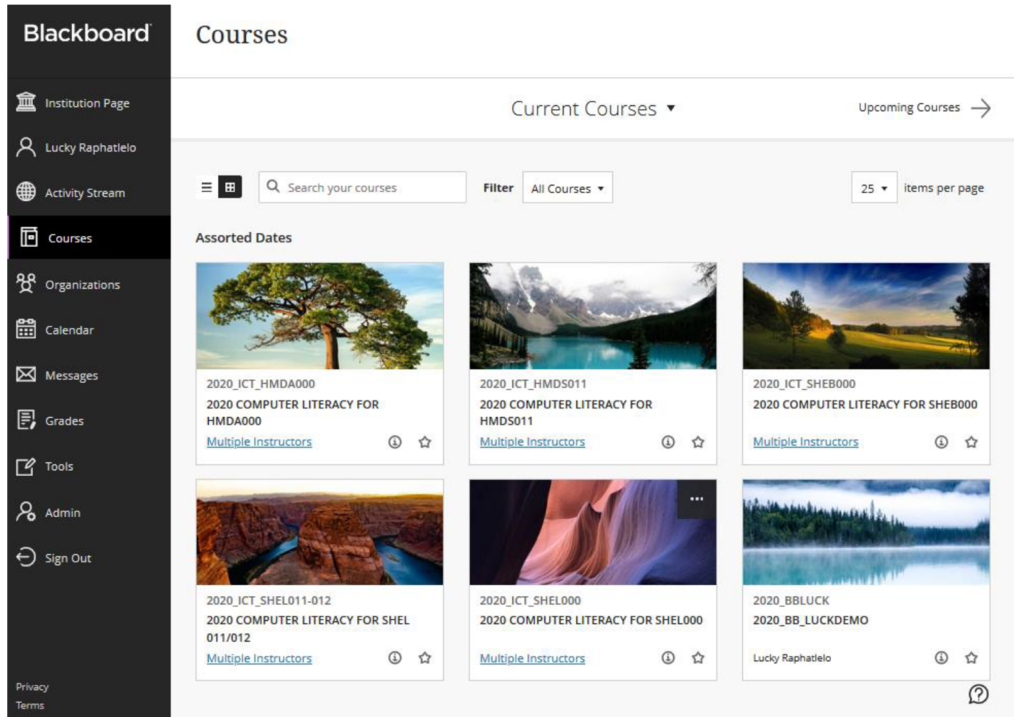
Blackboard

Institution Page
Lucky Raphatlelo
Activity Stream
Courses
Organizations
Calendar
Messages
Grades
Tools
Admin
Sign Out

Privacy
Terms

Courses

Current Courses ▾

Upcoming Courses →

Search your courses

Filter All Courses ▾

25 ▾ items per page

Assorted Dates

2020_ICT_HMDA000
2020 COMPUTER LITERACY FOR HMDA000
Multiple Instructors

2020_ICT_HMDS011
2020 COMPUTER LITERACY FOR HMDS011
Multiple Instructors

2020_ICT_SHEB000
2020 COMPUTER LITERACY FOR SHEB000
Multiple Instructors

2020_ICT_SHEL011-012
2020 COMPUTER LITERACY FOR SHEL 011/012
Multiple Instructors

2020_ICT_SHEL000
2020 COMPUTER LITERACY FOR SHEL000
Multiple Instructors

2020_BBLUCK
2020_BB_LUCKDEMO
Lucky Raphatlelo